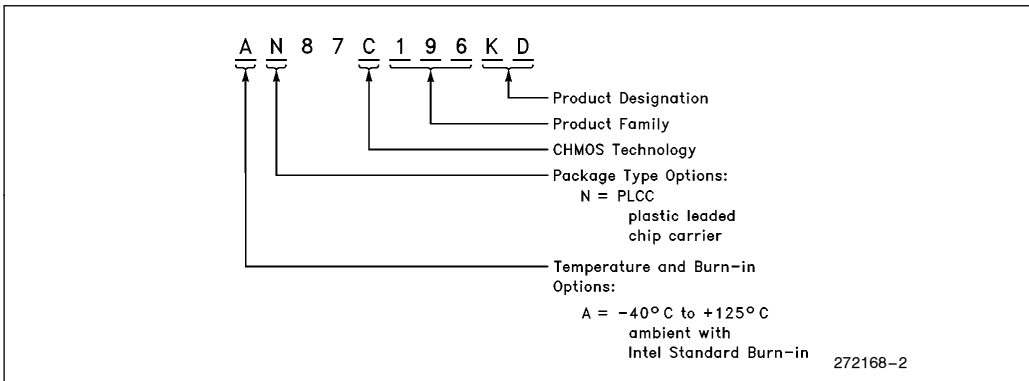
A N 8 7 C 1 9 6 K D

Product Designation

Product Family

CHMOS Technology

Package Type Options:
N = PLCC
plastic leaded
chip carrier

Temperature and Burn-in Options:
A = $-40^{\circ}C$ to $+125^{\circ}C$
ambient with
Intel Standard Burn-in

272168–2